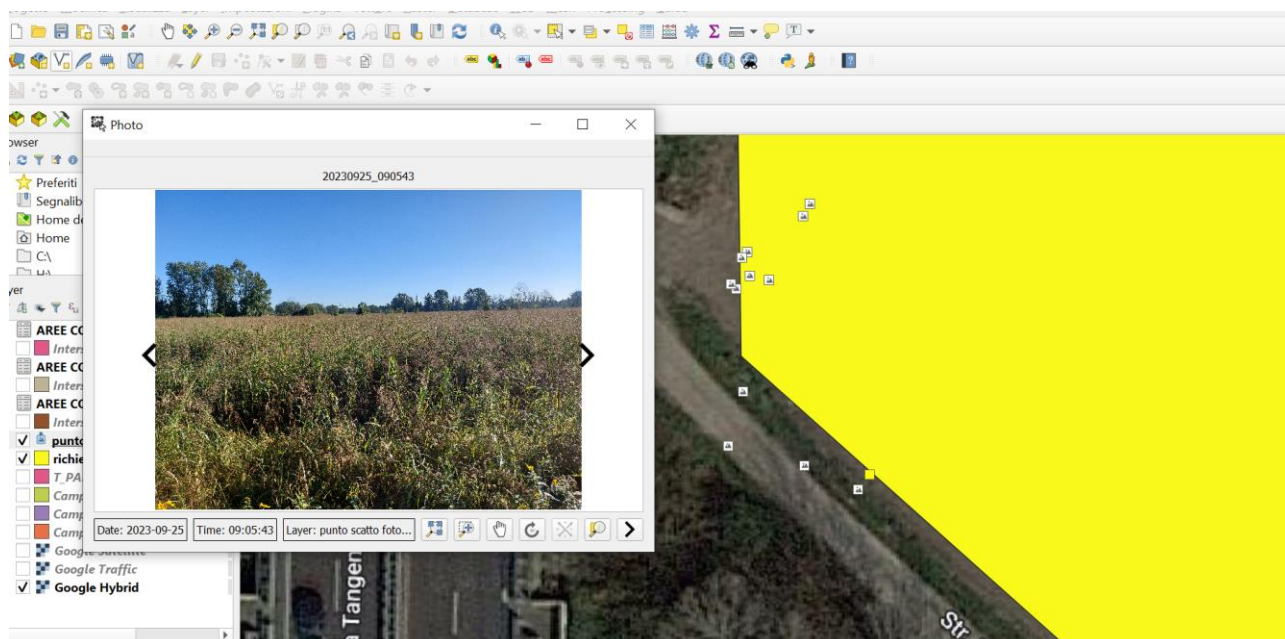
owser

Preferiti
Segnalib
Home de
Home
C:\
H:\

yer

AREE CO
Inters
AREE CO
Inters
AREE CO
Inters
punto
richie
T_PA
Camp
Camp
Camp
Google Satellite
Google Traffic
Google Hybrid

Photo

20230925_090543

Date: 2023-09-25
Time: 09:05:43
Layer: punto scatto foto...

a Tangen

Str